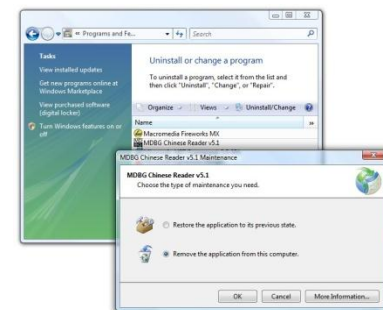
« Programs and Fe...

Search

Tasks

View installed updates

Get new programs online at Windows Marketplace

View purchased software (digital locker)

Turn Windows features on or off

Uninstall or change a program

To uninstall a program, select it from the list and then click "Uninstall", "Change", or "Repair".

Organize Views Uninstall/Change

Name

Macromedia Fireworks MX

MDBG Chinese Reader v5.1

MDBG Chinese Reader v5.1 Maintenance

MDBG Chinese Reader v5.1

Choose the type of maintenance you need.

Restore the application to its previous state.

Remove the application from this computer.

OK Cancel More Information...